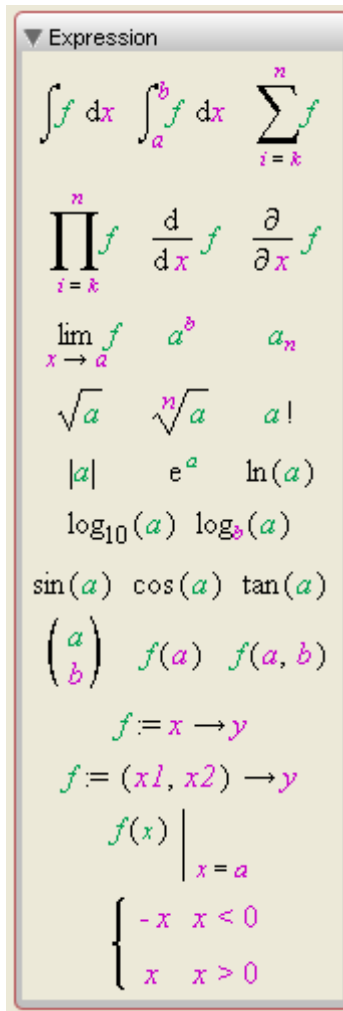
▼ Expression

$\int f\ dx$ $\int_a^b f\ dx$ $\sum_{i=k}^{n} f$

$\prod_{i=k}^{n} f$ $\frac{d}{dx} f$ $\frac{\partial}{\partial x} f$

$\lim_{x \to a} f$ $a^b$ $a_n$

$\sqrt{a}$ $\sqrt[n]{a}$ $a!$

$|a|$ $e^a$ $\ln(a)$

$\log_{10}(a)$ $\log_b(a)$

$\sin(a)$ $\cos(a)$ $\tan(a)$

$\begin{pmatrix} a \\ b \end{pmatrix}$ $f(a)$ $f(a, b)$

$f := x \to y$

$f := (x1, x2) \to y$

$f(x) \Big|_{x = a}$

$\begin{cases} -x & x < 0 \\ x & x > 0 \end{cases}$